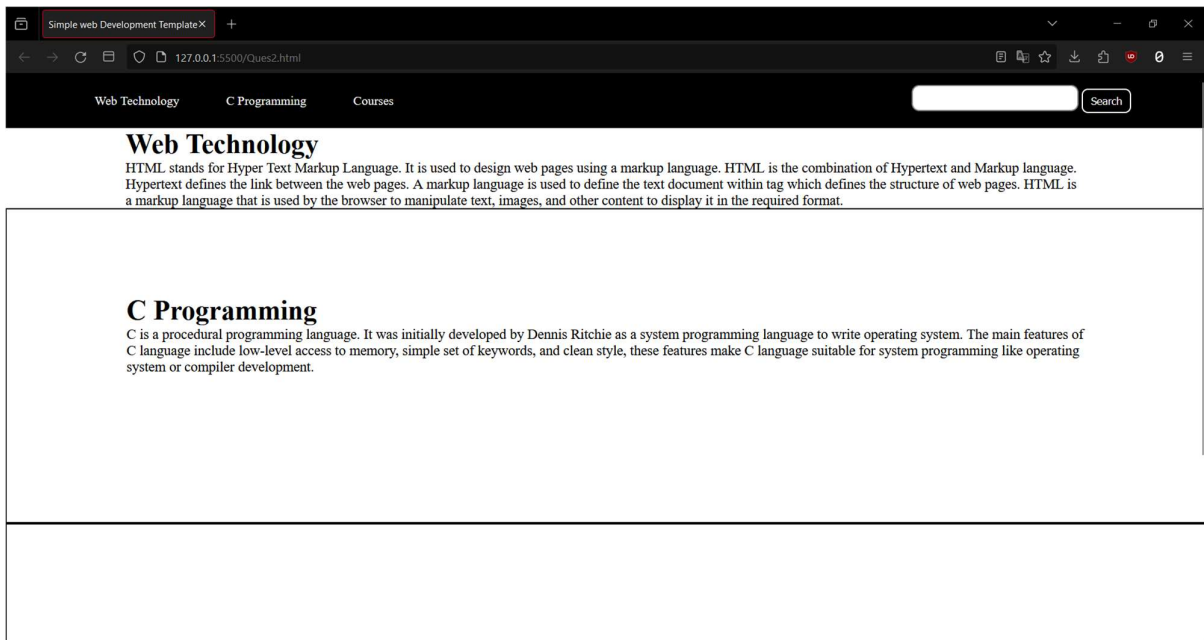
Simple web Development Template ×

127.0.0.1:5500/Ques2.html

Web Technology C Programming Courses

Search

# Web Technology

HTML stands for Hyper Text Markup Language. It is used to design web pages using a markup language. HTML is the combination of Hypertext and Markup language. Hypertext defines the link between the web pages. A markup language is used to define the text document within tag which defines the structure of web pages. HTML is a markup language that is used by the browser to manipulate text, images, and other content to display it in the required format.

# C Programming

C is a procedural programming language. It was initially developed by Dennis Ritchie as a system programming language to write operating system. The main features of C language include low-level access to memory, simple set of keywords, and clean style, these features make C language suitable for system programming like operating system or compiler development.